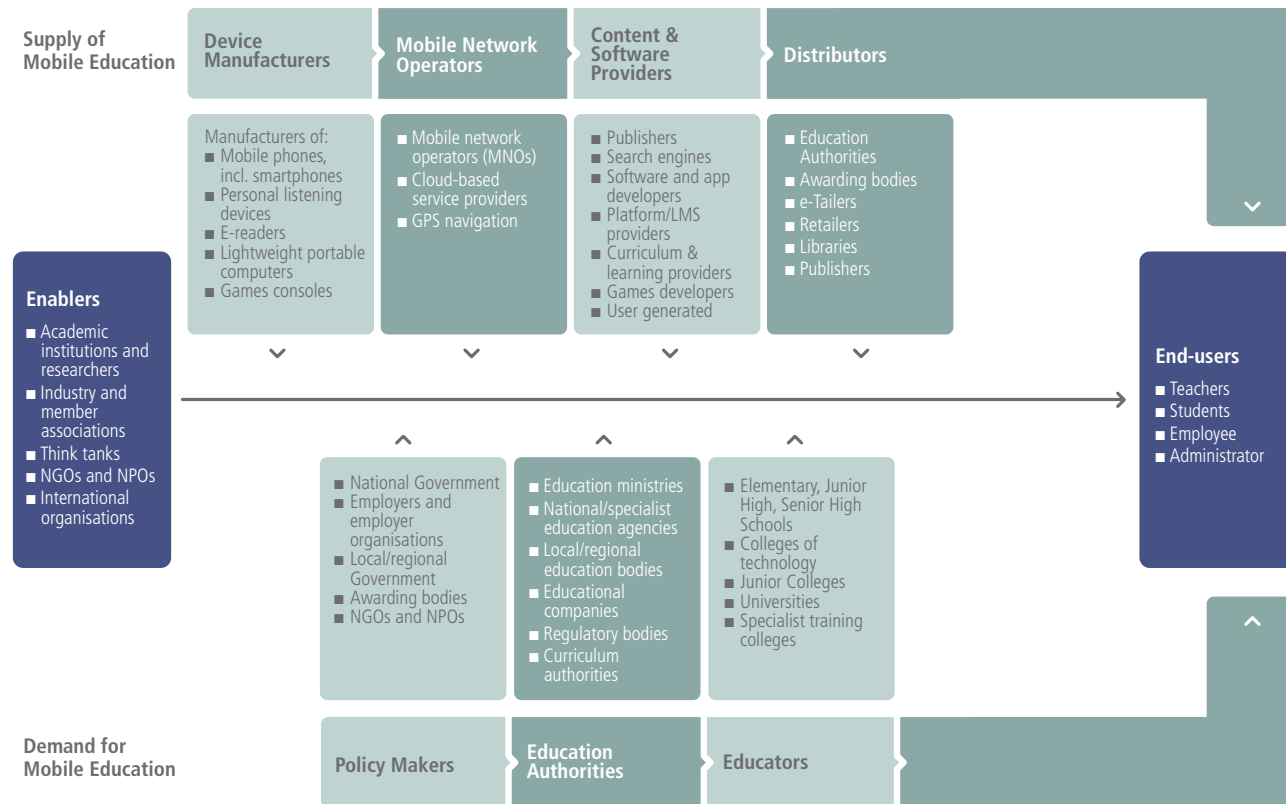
Supply of Mobile Education

Device Manufacturers

Mobile Network Operators

Content & Software Providers

Distributors

Manufacturers of:
■ Mobile phones, incl. smartphones
■ Personal listening devices
■ E-readers
■ Lightweight portable computers
■ Games consoles

■ Mobile network operators (MNOs)
■ Cloud-based service providers
■ GPS navigation

■ Publishers
■ Search engines
■ Software and app developers
■ Platform/LMS providers
■ Curriculum & learning providers
■ Games developers
■ User generated

■ Education Authorities
■ Awarding bodies
■ e-Tailers
■ Retailers
■ Libraries
■ Publishers

Enablers
■ Academic institutions and researchers
■ Industry and member associations
■ Think tanks
■ NGOs and NPOs
■ International organisations

End-users
■ Teachers
■ Students
■ Employee
■ Administrator

■ National Government
■ Employers and employer organisations
■ Local/regional Government
■ Awarding bodies
■ NGOs and NPOs

■ Education ministries
■ National/specialist education agencies
■ Local/regional education bodies
■ Educational companies
■ Regulatory bodies
■ Curriculum authorities

■ Elementary, Junior High, Senior High Schools
■ Colleges of technology
■ Junior Colleges
■ Universities
■ Specialist training colleges

Demand for Mobile Education

Policy Makers

Education Authorities

Educators